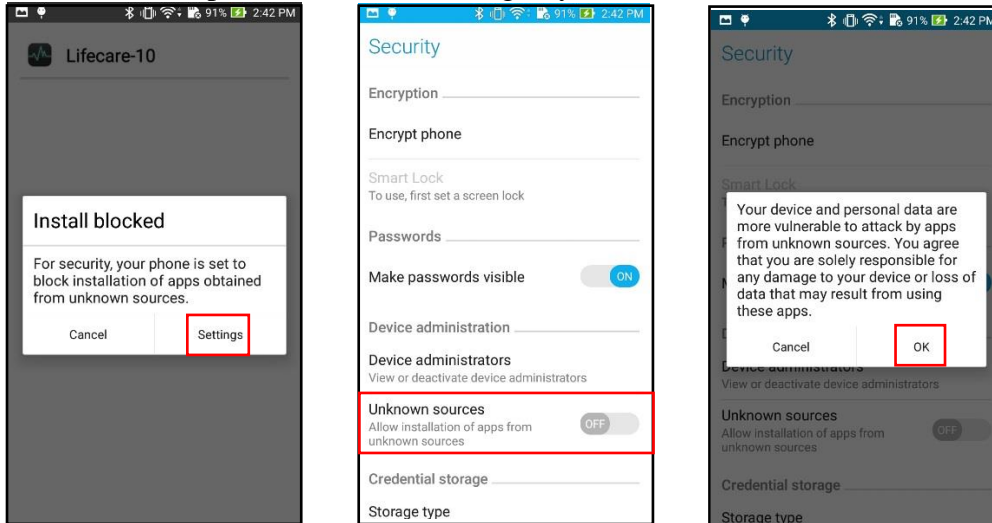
91% 2:42 PM

Lifecare-10

Install blocked

For security, your phone is set to block installation of apps obtained from unknown sources.

Cancel

Settings

91% 2:42 PM

Security

Encryption

Encrypt phone

Smart Lock
To use, first set a screen lock

Passwords

Make passwords visible
ON

Device administration

Device administrators
View or deactivate device administrators

Unknown sources
Allow installation of apps from unknown sources
OFF

Credential storage

Storage type

91% 2:42 PM

Security

Encryption

Encrypt phone

Smart Lock

Your device and personal data are more vulnerable to attack by apps from unknown sources. You agree that you are solely responsible for any damage to your device or loss of data that may result from using these apps.

Cancel

OK

Device administrators
View or deactivate device administrators

Unknown sources
Allow installation of apps from unknown sources
OFF

Credential storage

Storage type